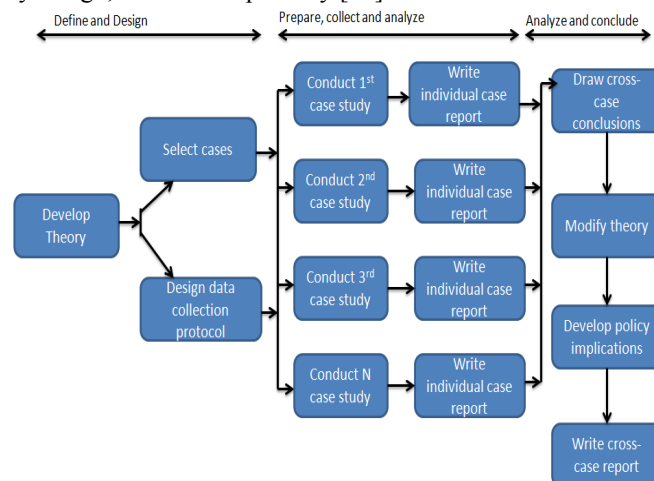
Define and Design

Prepare, collect and analyze

Analyze and conclude

Develop Theory

Select cases

Design data collection protocol

Conduct 1$^{st}$ case study

Write individual case report

Conduct 2$^{nd}$ case study

Write individual case report

Conduct 3$^{rd}$ case study

Write individual case report

Conduct N case study

Write individual case report

Draw cross-case conclusions

Modify theory

Develop policy implications

Write cross-case report